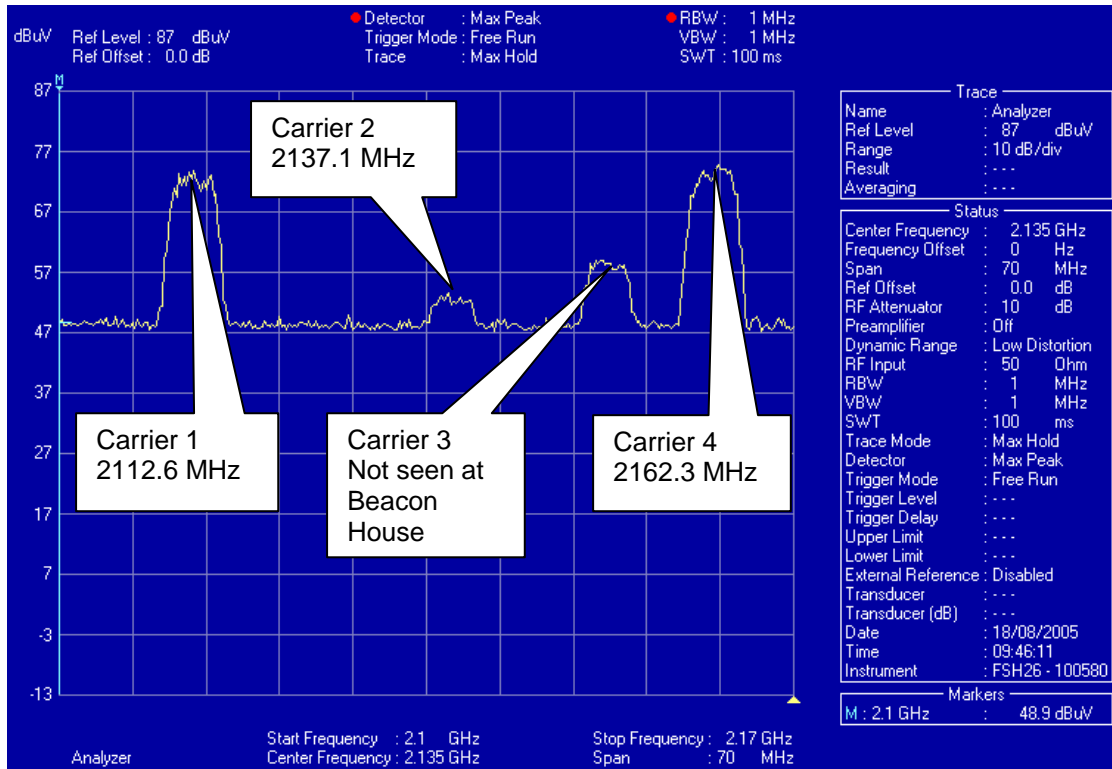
dBuV Ref Level : 87 dBuV
Ref Offset : 0.0 dB

Detector : Max Peak
Trigger Mode : Free Run
Trace : Max Hold

RBW : 1 MHz
VBW : 1 MHz
SWT : 100 ms

87
M
77
67
57
47
37
27
17
7
-3
-13

Carrier 2
2137.1 MHz

Carrier 1
2112.6 MHz

Carrier 3
Not seen at
Beacon
House

Carrier 4
2162.3 MHz

Trace
| | |
|---|---|
| Name | : Analyzer |
| Ref Level | : 87 dBuV |
| Range | : 10 dB/div |
| Result | : - - - |
| Averaging | : - - - |

Status
| | |
|---|---|
| Center Frequency | : 2.135 GHz |
| Frequency Offset | : 0 Hz |
| Span | : 70 MHz |
| Ref Offset | : 0.0 dB |
| RF Attenuator | : 10 dB |
| Preamplifier | : Off |
| Dynamic Range | : Low Distortion |
| RF Input | : 50 Ohm |
| RBW | : 1 MHz |
| VBW | : 1 MHz |
| SWT | : 100 ms |
| Trace Mode | : Max Hold |
| Detector | : Max Peak |
| Trigger Mode | : Free Run |
| Trigger Level | : - - - |
| Trigger Delay | : - - - |
| Upper Limit | : - - - |
| Lower Limit | : - - - |
| External Reference | : Disabled |
| Transducer | : - - - |
| Transducer (dB) | : - - - |
| Date | : 18/08/2005 |
| Time | : 09:46:11 |
| Instrument | : FSH26 - 100580 |

Markers
M : 2.1 GHz : 48.9 dBuV

Analyzer
Start Frequency : 2.1 GHz
Center Frequency : 2.135 GHz
Stop Frequency : 2.17 GHz
Span : 70 MHz